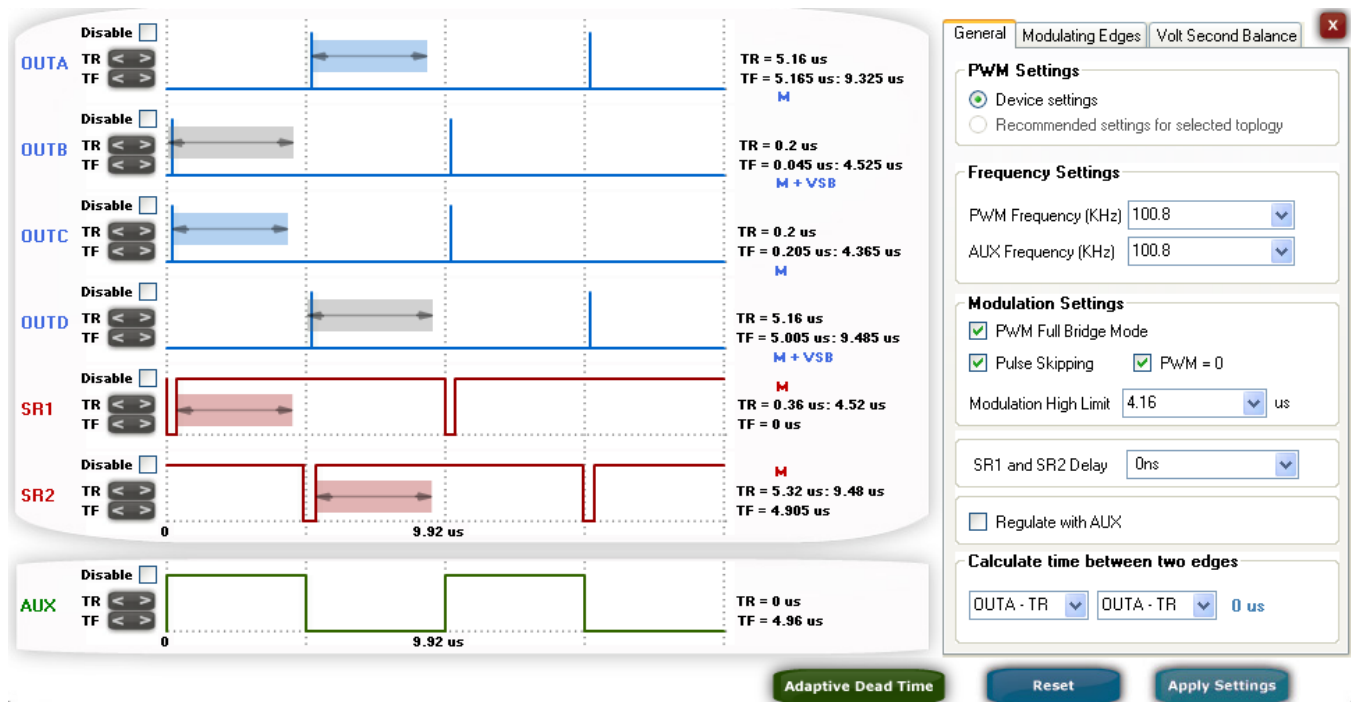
OUTA
Disable
TR < >
TF < >
TR = 5.16 us
TF = 5.165 us: 9.325 us
M

OUTB
Disable
TR < >
TF < >
TR = 0.2 us
TF = 0.045 us: 4.525 us
M + VSB

OUTC
Disable
TR < >
TF < >
TR = 0.2 us
TF = 0.205 us: 4.365 us
M

OUTD
Disable
TR < >
TF < >
TR = 5.16 us
TF = 5.005 us: 9.485 us
M + VSB

SR1
Disable
TR < >
TF < >
M
TR = 0.36 us: 4.52 us
TF = 0 us

SR2
Disable
TR < >
TF < >
M
TR = 5.32 us: 9.48 us
TF = 4.905 us

0
9.92 us

AUX
Disable
TR < >
TF < >
TR = 0 us
TF = 4.96 us

0
9.92 us

General | Modulating Edges | Volt Second Balance
X

PWM Settings
Device settings
Recommended settings for selected toplogy

Frequency Settings
PWM Frequency (KHz) 100.8
AUX Frequency (KHz) 100.8

Modulation Settings
PWM Full Bridge Mode
Pulse Skipping
PWM = 0
Modulation High Limit 4.16 us

SR1 and SR2 Delay 0ns

Regulate with AUX

Calculate time between two edges
OUTA - TR
OUTA - TR
0 us

Adaptive Dead Time
Reset
Apply Settings